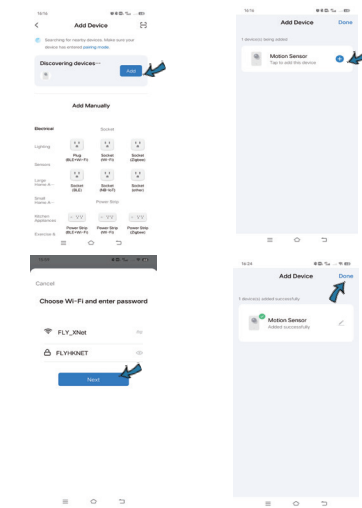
16:16

Add Device

Searching for nearby devices. Make sure your device has entered pairing mode.

Discovering devices···

Add

Add Manually

Electrical

Socket

Lighting

Plug (BLE+Wi-Fi)

Socket (Wi-Fi)

Socket (Zigbee)

Sensors

Large Home A···

Socket (BLE)

Socket (NB-IoT)

Socket (other)

Small Home A···

Power Strip

Kitchen Appliances

Exercise &···

Power Strip (BLE+Wi-Fi)

Power Strip (Wi-Fi)

Power Strip (Zigbee)

16:16

Add Device

Done

1 device(s) being added

Motion Sensor

Tap to add this device

16:17

Cancel

Choose Wi-Fi and enter password

FLY_XNet

FLYHKNET

Next

16:24

Add Device

Done

1 device(s) added successfully

Motion Sensor

Added successfully